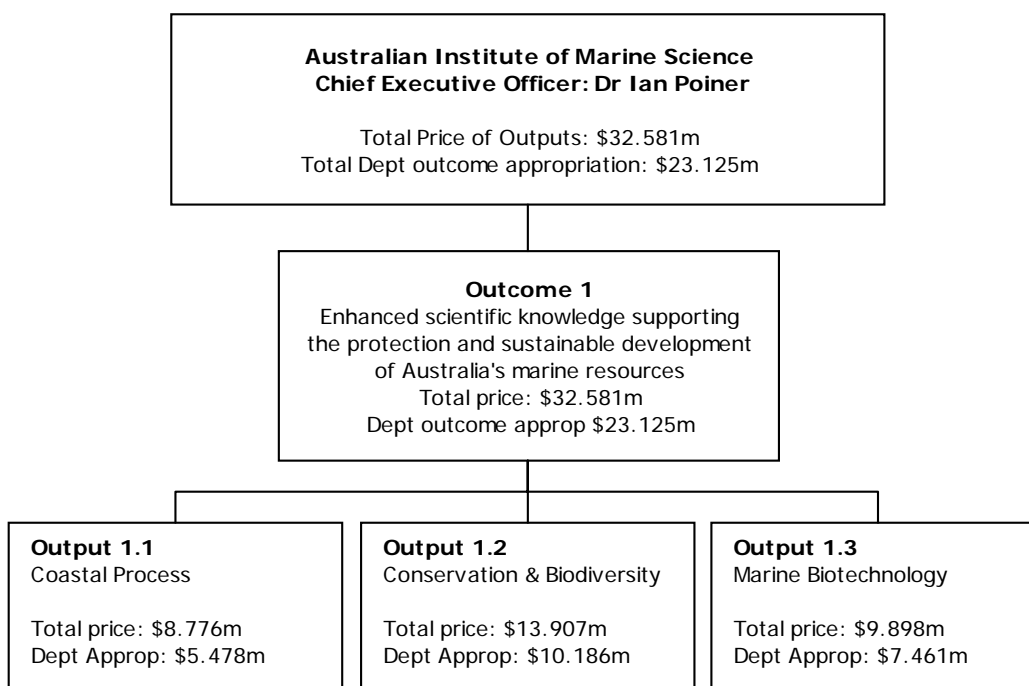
**Australian Institute of Marine Science**
**Chief Executive Officer: Dr Ian Poiner**

Total Price of Outputs: \$32.581m
Total Dept outcome appropriation: \$23.125m

**Outcome 1**
Enhanced scientific knowledge supporting the protection and sustainable development of Australia's marine resources
Total price: \$32.581m
Dept outcome approp \$23.125m

**Output 1.1**
Coastal Process

Total price: \$8.776m
Dept Approp: \$5.478m

**Output 1.2**
Conservation & Biodiversity

Total price: \$13.907m
Dept Approp: \$10.186m

**Output 1.3**
Marine Biotechnology

Total price: \$9.898m
Dept Approp: \$7.461m